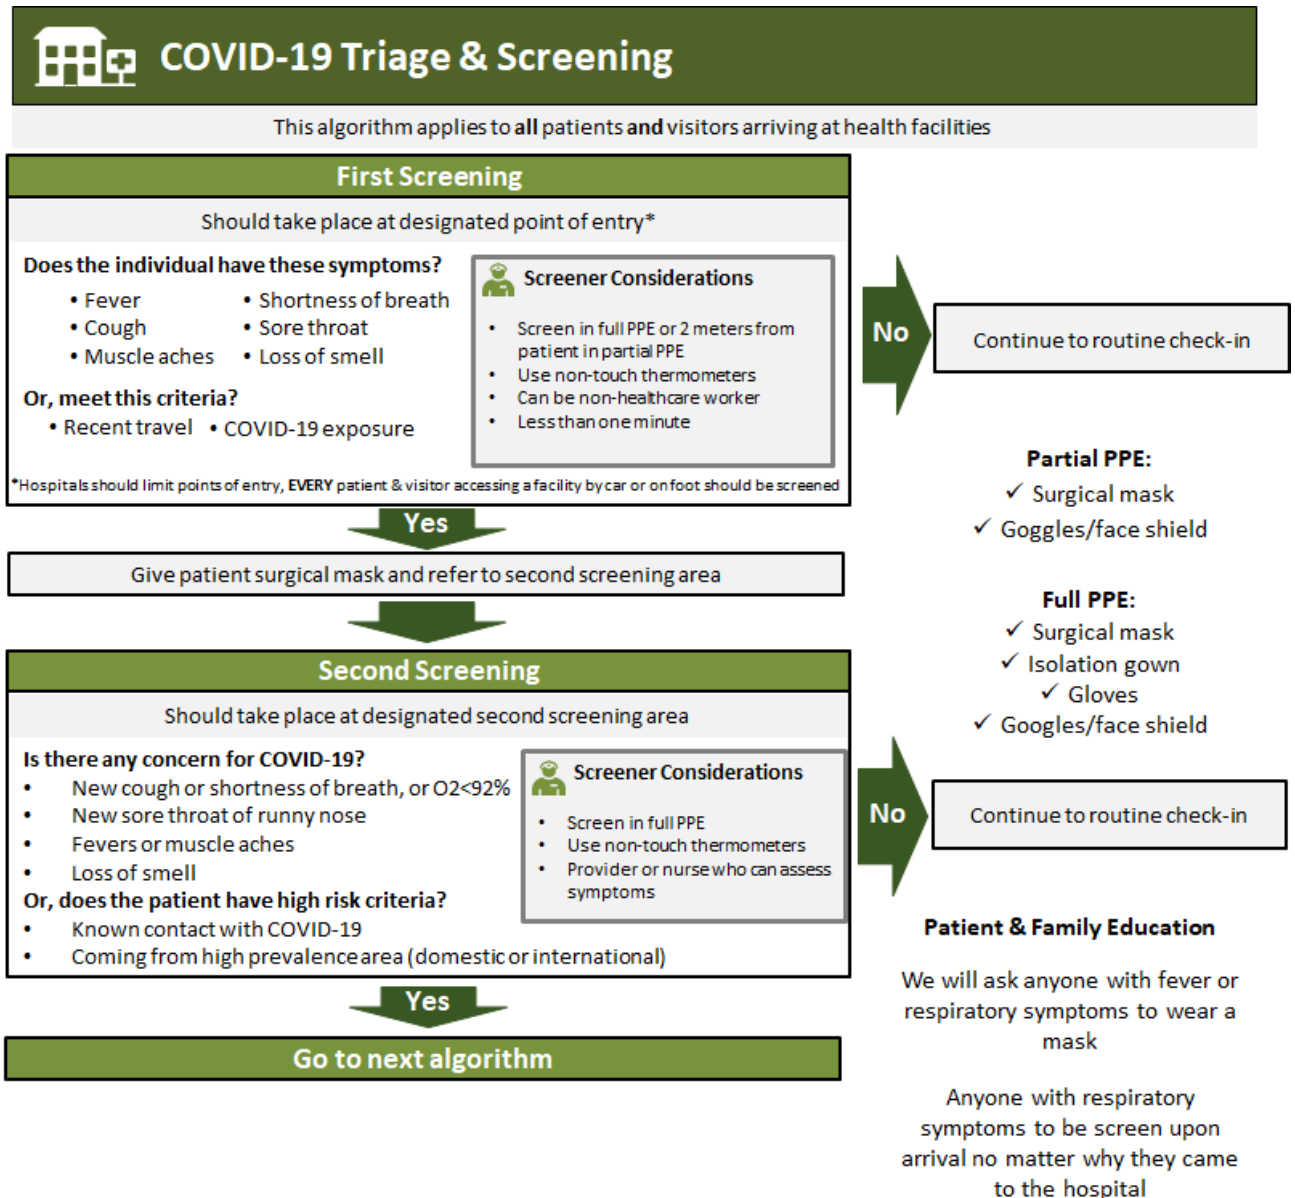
COVID-19 Triage & Screening

This algorithm applies to **all** patients **and** visitors arriving at health facilities

First Screening

Should take place at designated point of entry*

Does the individual have these symptoms?
• Fever
• Shortness of breath
• Cough
• Sore throat
• Muscle aches
• Loss of smell

Or, meet this criteria?
• Recent travel
• COVID-19 exposure

Screener Considerations
• Screen in full PPE or 2 meters from patient in partial PPE
• Use non-touch thermometers
• Can be non-healthcare worker
• Less than one minute

*Hospitals should limit points of entry, EVERY patient & visitor accessing a facility by car or on foot should be screened

No

Continue to routine check-in

Yes

Give patient surgical mask and refer to second screening area

Partial PPE:
✓ Surgical mask
✓ Goggles/face shield

Full PPE:
✓ Surgical mask
✓ Isolation gown
✓ Gloves
✓ Googles/face shield

Second Screening

Should take place at designated second screening area

Is there any concern for COVID-19?
• New cough or shortness of breath, or O2<92%
• New sore throat of runny nose
• Fevers or muscle aches
• Loss of smell

Or, does the patient have high risk criteria?
• Known contact with COVID-19
• Coming from high prevalence area (domestic or international)

Screener Considerations
• Screen in full PPE
• Use non-touch thermometers
• Provider or nurse who can assess symptoms

No

Continue to routine check-in

Yes

Go to next algorithm

Patient & Family Education

We will ask anyone with fever or respiratory symptoms to wear a mask

Anyone with respiratory symptoms to be screen upon arrival no matter why they came to the hospital